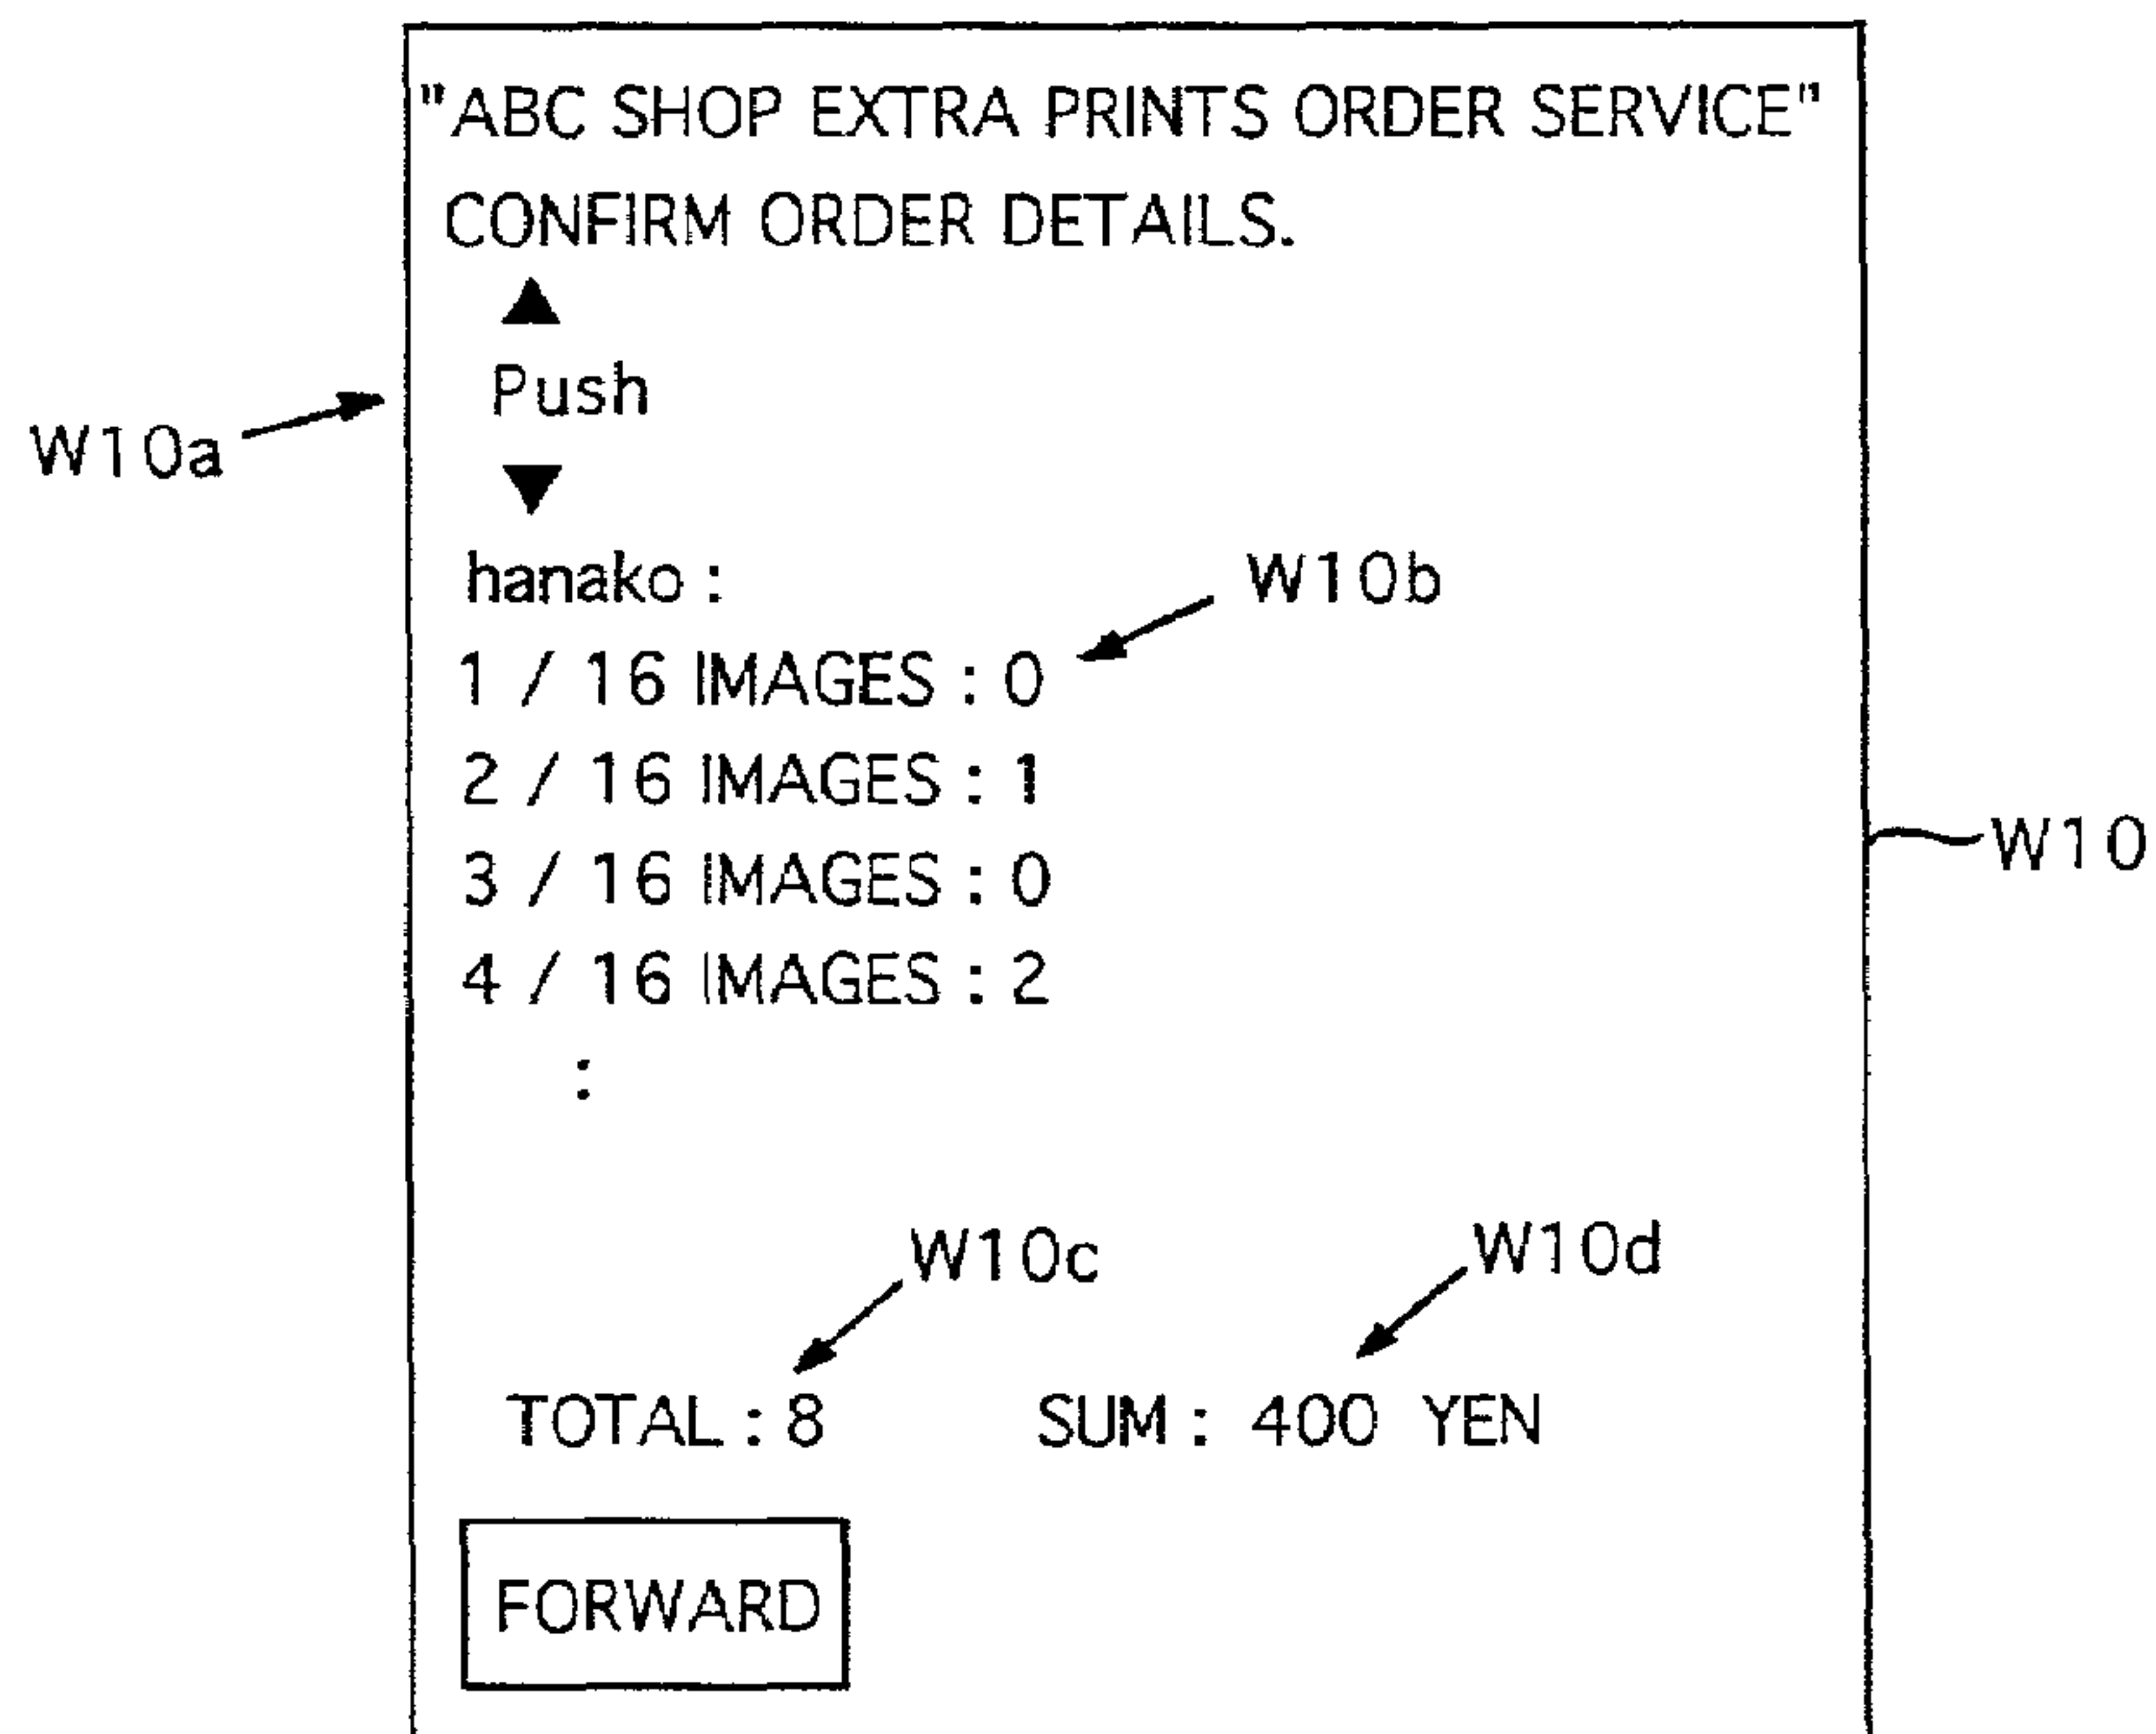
"ABC SHOP EXTRA PRINTS ORDER SERVICE"
CONFIRM ORDER DETAILS.

▲
Push
▼

W10a

hanako :

W10b

1 / 16 IMAGES : 0
2 / 16 IMAGES : 1
3 / 16 IMAGES : 0
4 / 16 IMAGES : 2
:

W10

W10c

W10d

TOTAL : 8 SUM : 400 YEN

FORWARD